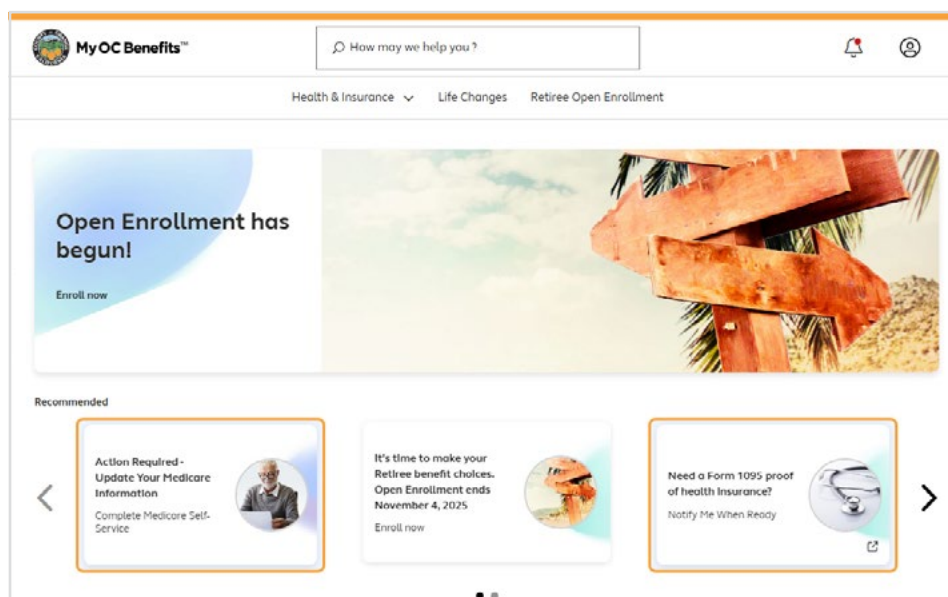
My OC Benefits™

How may we help you ?

Health & Insurance Life Changes Retiree Open Enrollment

Open Enrollment has begun!

Enroll now

Recommended

Action Required - Update Your Medicare Information

Complete Medicare Self-Service

It's time to make your Retiree benefit choices. Open Enrollment ends November 4, 2025

Enroll now

Need a Form 1095 proof of health insurance?

Notify Me When Ready